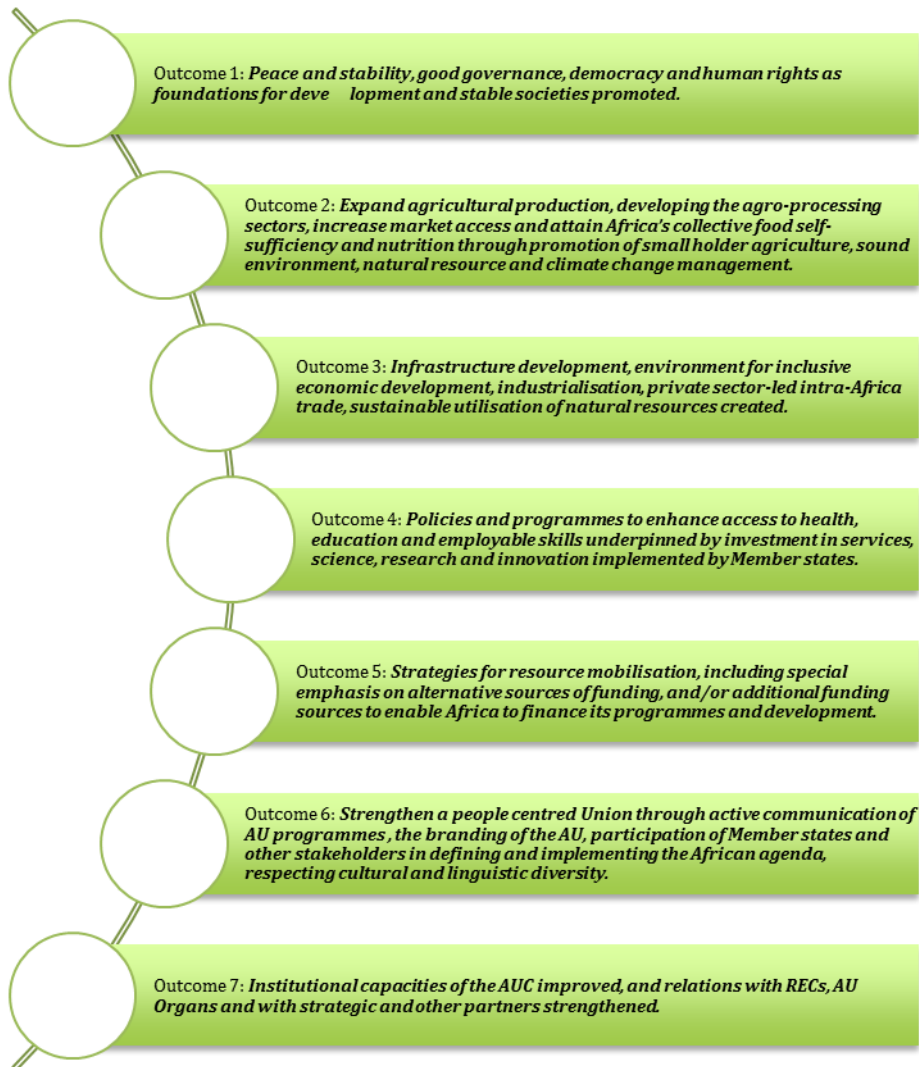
Outcome 1: Peace and stability, good governance, democracy and human rights as foundations for deve lopment and stable societies promoted.

Outcome 2: Expand agricultural production, developing the agro-processing sectors, increase market access and attain Africa's collective food self-sufficiency and nutrition through promotion of small holder agriculture, sound environment, natural resource and climate change management.

Outcome 3: Infrastructure development, environment for inclusive economic development, industrialisation, private sector-led intra-Africa trade, sustainable utilisation of natural resources created.

Outcome 4: Policies and programmes to enhance access to health, education and employable skills underpinned by investment in services, science, research and innovation implemented by Member states.

Outcome 5: Strategies for resource mobilisation, including special emphasis on alternative sources of funding, and/or additional funding sources to enable Africa to finance its programmes and development.

Outcome 6: Strengthen a people centred Union through active communication of AU programmes , the branding of the AU, participation of Member states and other stakeholders in defining and implementing the African agenda, respecting cultural and linguistic diversity.

Outcome 7: Institutional capacities of the AUC improved, and relations with RECs, AU Organs and with strategic and other partners strengthened.